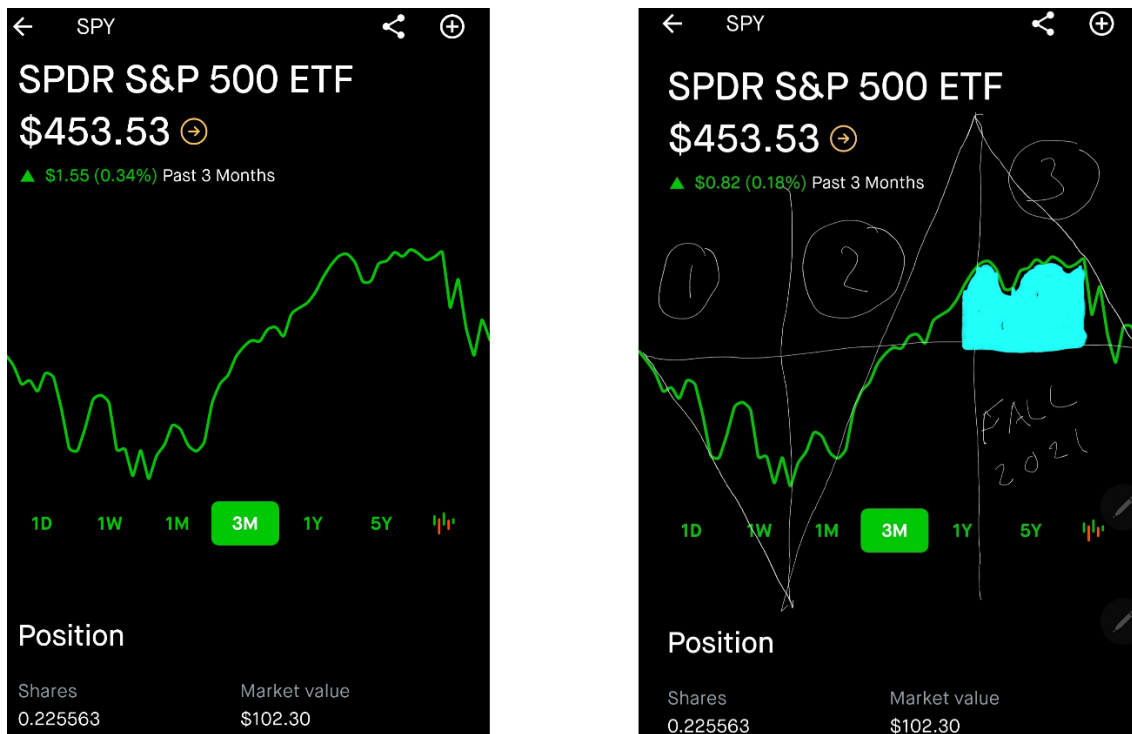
SPY

SPDR S&P 500 ETF

$453.53

▲ $1.55 (0.34%) Past 3 Months

1D 1W 1M 3M 1Y 5Y

Position

Shares
0.225563

Market value
$102.30

SPY

SPDR S&P 500 ETF

$453.53

▲ $0.82 (0.18%) Past 3 Months

1 2 3

FALL 2021

1D 1W 1M 3M 1Y 5Y

Position

Shares
0.225563

Market value
$102.30